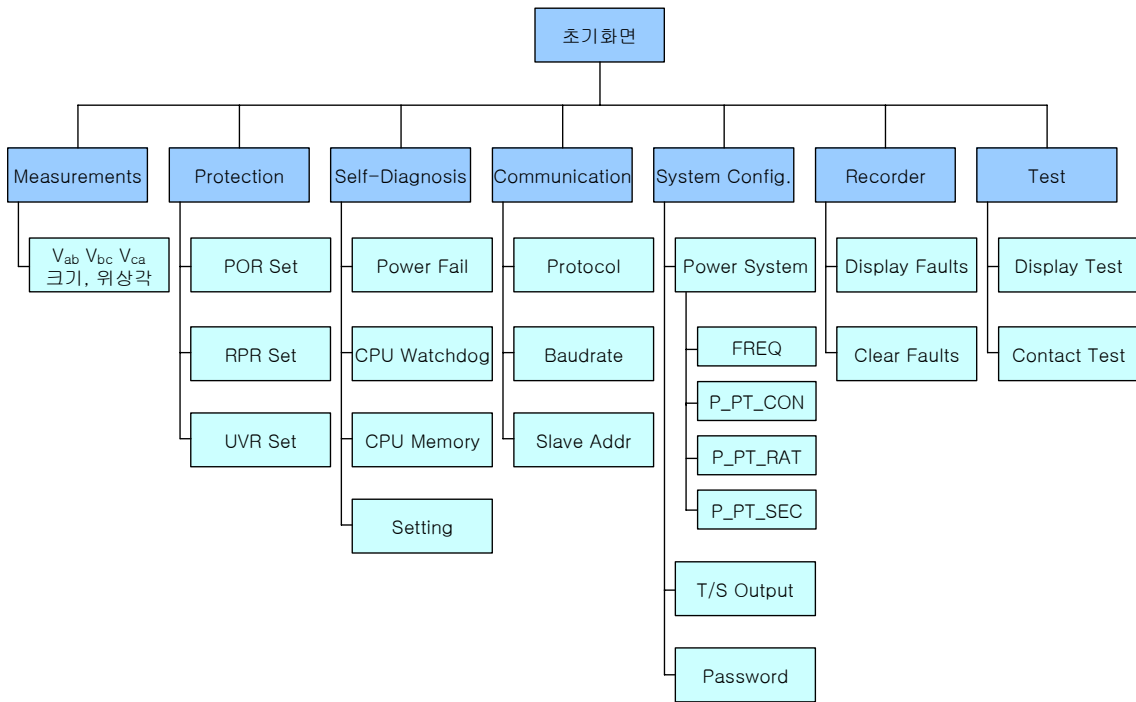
초기화면

Measurements
$V_{ab}$ $V_{bc}$ $V_{ca}$ 크기, 위상각

Protection
POR Set
RPR Set
UVR Set

Self-Diagnosis
Power Fail
CPU Watchdog
CPU Memory
Setting

Communication
Protocol
Baudrate
Slave Addr

System Config.
Power System
FREQ
P_PT_CON
P_PT_RAT
P_PT_SEC
T/S Output
Password

Recorder
Display Faults
Clear Faults

Test
Display Test
Contact Test